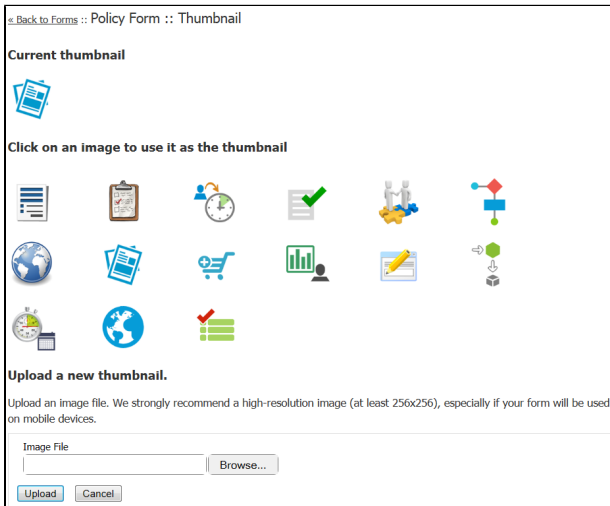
« Back to Forms :: Policy Form :: Thumbnail

Current thumbnail

Click on an image to use it as the thumbnail

Upload a new thumbnail.

Upload an image file. We strongly recommend a high-resolution image (at least 256x256), especially if your form will be used on mobile devices.

Image File

Browse...

Upload Cancel